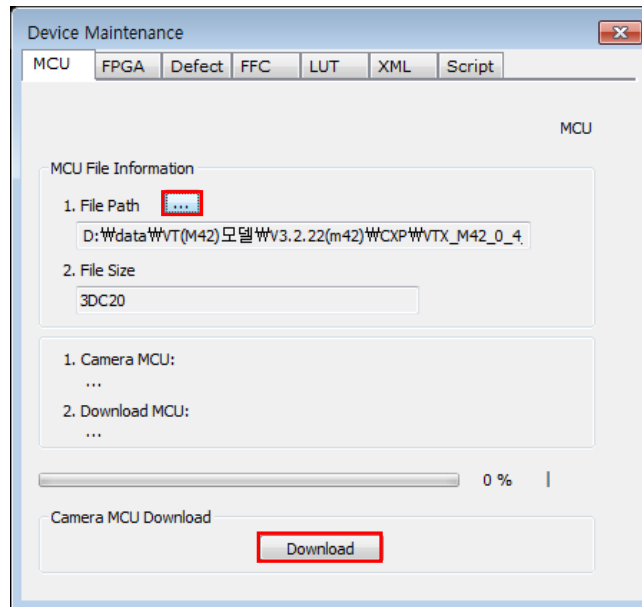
Device Maintenance

MCU FPGA Defect FFC LUT XML Script

MCU

MCU File Information

1. File Path ...

D:₩data₩VT(M42)모델₩V3.2.22(m42)₩CXP₩VTX_M42_0_4

2. File Size

3DC20

1. Camera MCU:

...

2. Download MCU:

...

0 %

Camera MCU Download

Download